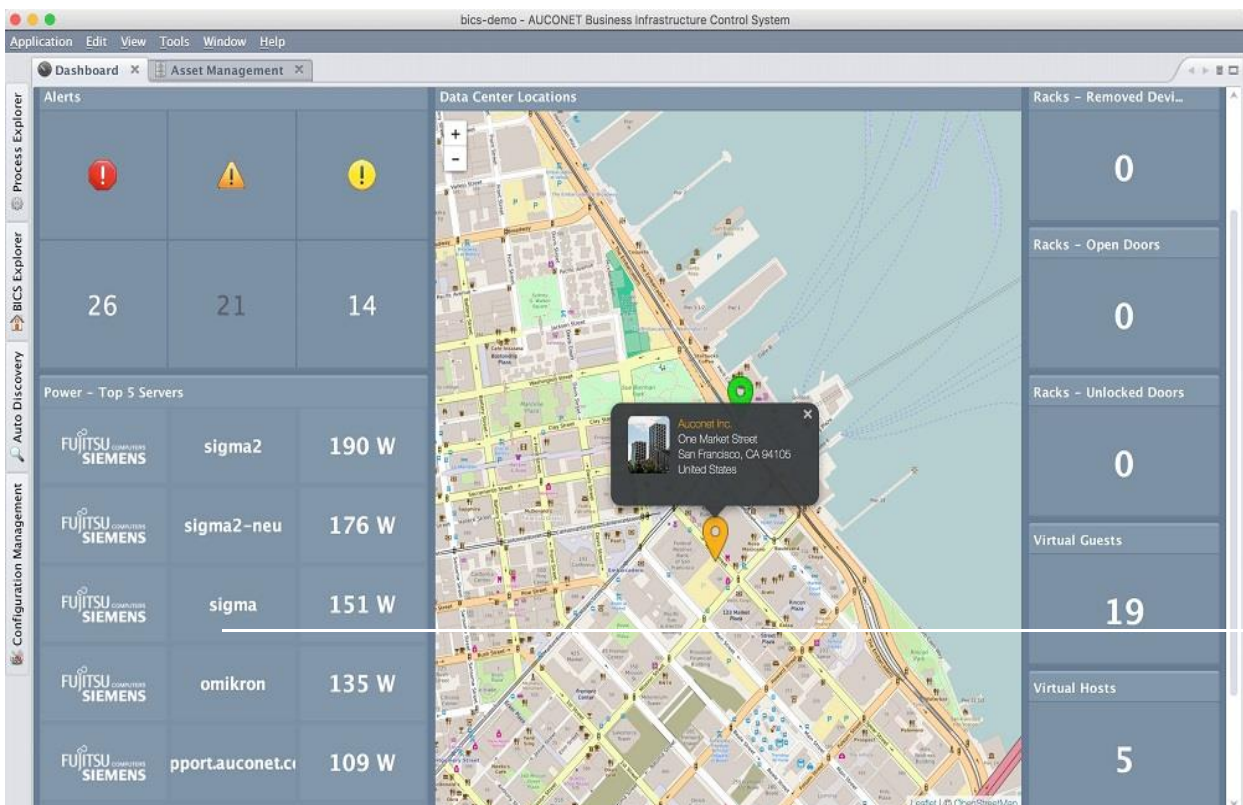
bics-demo - AUCONET Business Infrastructure Control System

Application Edit View Tools Window Help

Dashboard × Asset Management ×

Process Explorer
BICS Explorer
Auto Discovery
Configuration Management

Alerts

26
21
14

Power - Top 5 Servers

| | | |
|---|---|---|
| FUJITSU COMPUTERS SIEMENS | sigma2 | 190 W |
| FUJITSU COMPUTERS SIEMENS | sigma2-neu | 176 W |
| FUJITSU COMPUTERS SIEMENS | sigma | 151 W |
| FUJITSU COMPUTERS SIEMENS | omikron | 135 W |
| FUJITSU COMPUTERS SIEMENS | pport.auconet.c | 109 W |

Data Center Locations

+
-

Auconet Inc.
One Market Street
San Francisco, CA 94105
United States

Leaflet | © OpenStreetMap

Racks - Removed Devi...
0

Racks - Open Doors
0

Racks - Unlocked Doors
0

Virtual Guests
19

Virtual Hosts
5